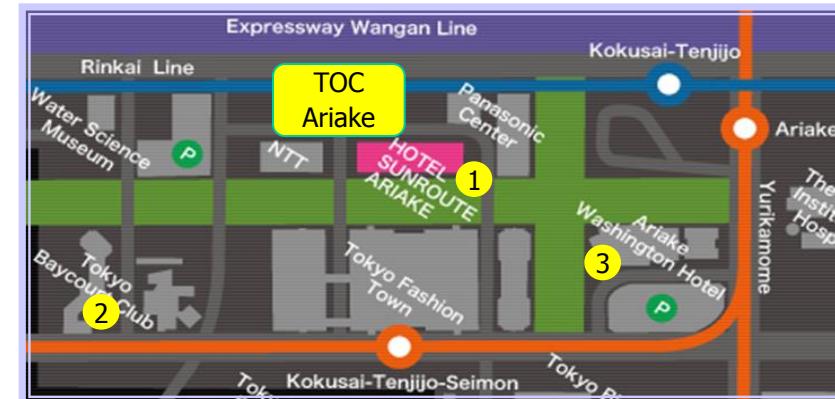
Expressway Wangan Line
Rinkai Line
Kokusai-Tenjijo
TOC Ariake
Water Science Museum
P
NTT
HOTEL SUNROUTE ARIAKE
Panasonic Center
1
Ariake
Yurikamome
The Instit Hosp
Ariake Washington Hotel
3
P
Tokyo Baycourt Club
2
Tokyo Fashion Town
Kokusai-Tenjijo-Seimon
Tokyo B
Tok